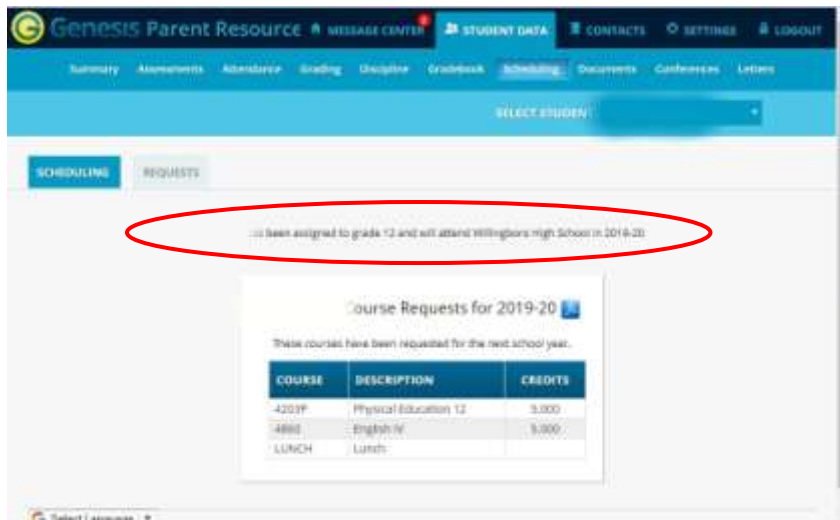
Genesis Parent Resource MESSAGE CENTER STUDENT DATA CONTACTS SETTINGS LOGOUT

Summary Assessments Attendance Grading Discipline Gradebook Scheduling Documents Conferences Letters

SELECT STUDENT

SCHEDULING REQUESTS

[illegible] been assigned to grade 12 and will attend Willingboro High School in 2019-20

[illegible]ourse Requests for 2019-20

These courses have been requested for the next school year.

| COURSE | DESCRIPTION | CREDITS |
|---|---|---|
| 4203P | Physical Education 12 | 5.000 |
| 4860 | English IV | 5.000 |
| LUNCH | Lunch | |

Select Language